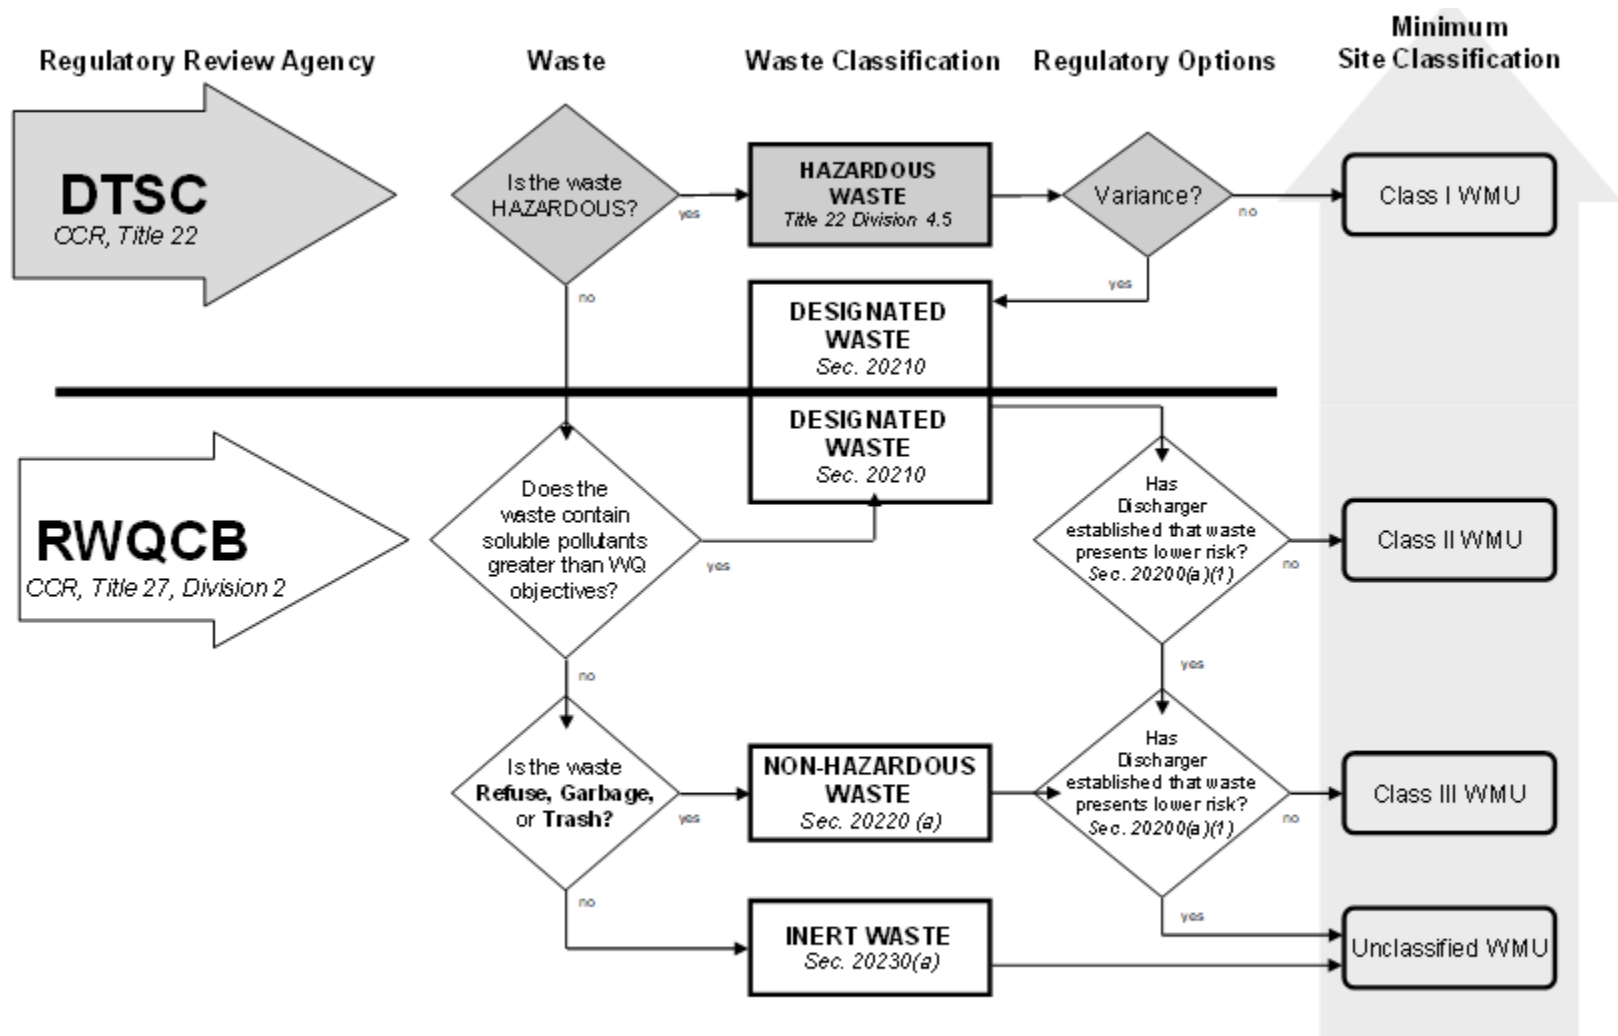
Regulatory Review Agency

Waste

Waste Classification

Regulatory Options

Minimum Site Classification

DTSC
CCR, Title 22

Is the waste HAZARDOUS?

yes

HAZARDOUS WASTE
Title 22 Division 4.5

Variance?

no

Class I WMU

yes

no

DESIGNATED WASTE
Sec. 20210

DESIGNATED WASTE
Sec. 20210

RWQCB
CCR, Title 27, Division 2

Does the waste contain soluble pollutants greater than WQ objectives?

yes

Has Discharger established that waste presents lower risk?
Sec. 20200(a)(1)

no

Class II WMU

yes

no

Is the waste Refuse, Garbage, or Trash?

yes

NON-HAZARDOUS WASTE
Sec. 20220 (a)

Has Discharger established that waste presents lower risk?
Sec. 20200(a)(1)

no

Class III WMU

no

yes

INERT WASTE
Sec. 20230(a)

Unclassified WMU